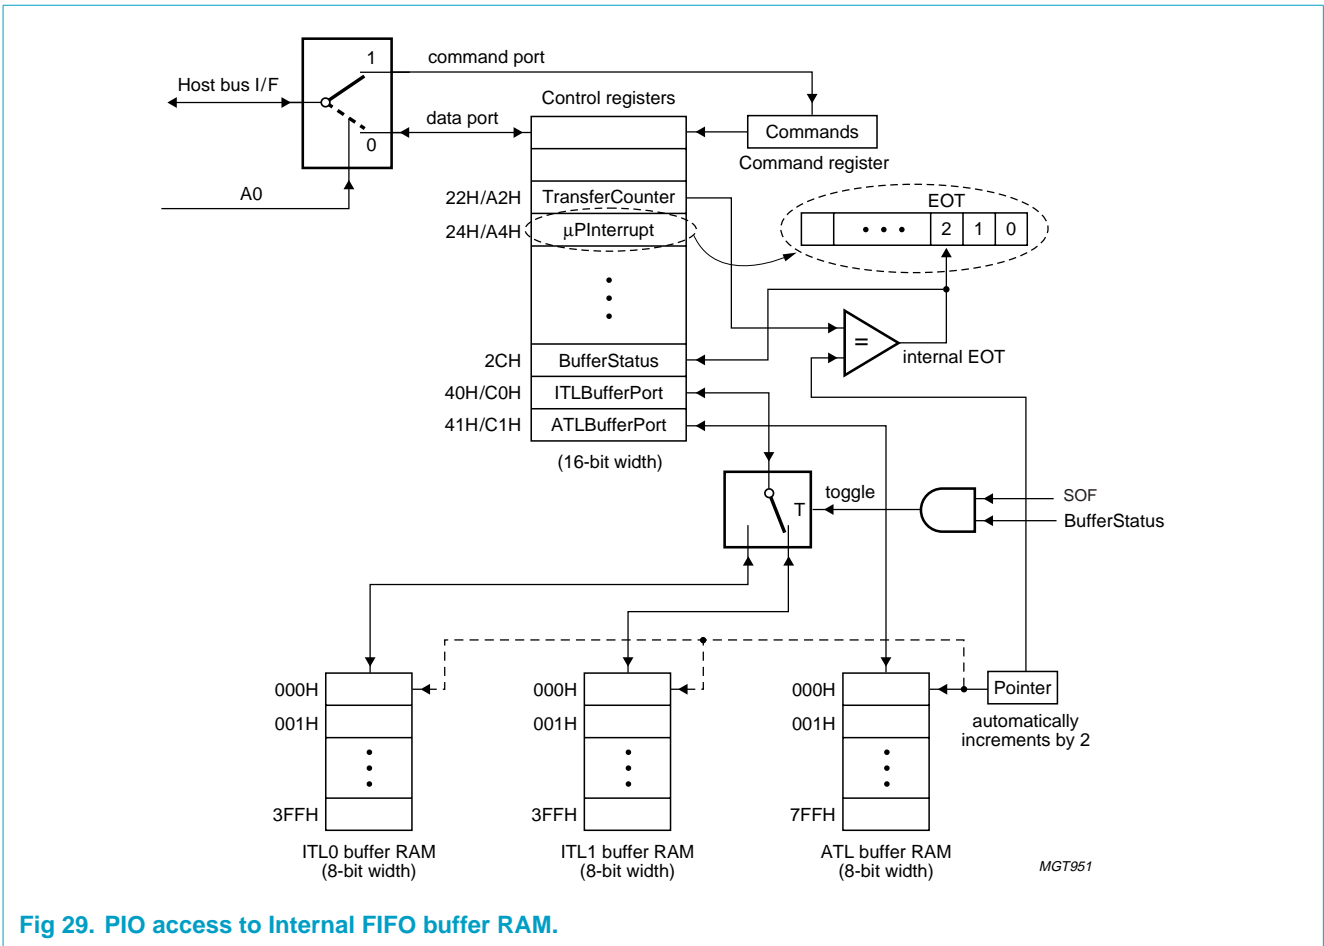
Host bus I/F

1

command port

0

data port

A0

Control registers

Commands

Command register

22H/A2H TransferCounter

24H/A4H µPInterrupt

EOT

• • • 2 1 0

2CH BufferStatus

=

internal EOT

40H/C0H ITLBufferPort

41H/C1H ATLBufferPort

(16-bit width)

toggle

T

SOF

BufferStatus

000H

001H

3FFH

ITL0 buffer RAM
(8-bit width)

000H

001H

3FFH

ITL1 buffer RAM
(8-bit width)

000H

001H

7FFH

ATL buffer RAM
(8-bit width)

Pointer

automatically increments by 2

MGT951

Fig 29. PIO access to Internal FIFO buffer RAM.